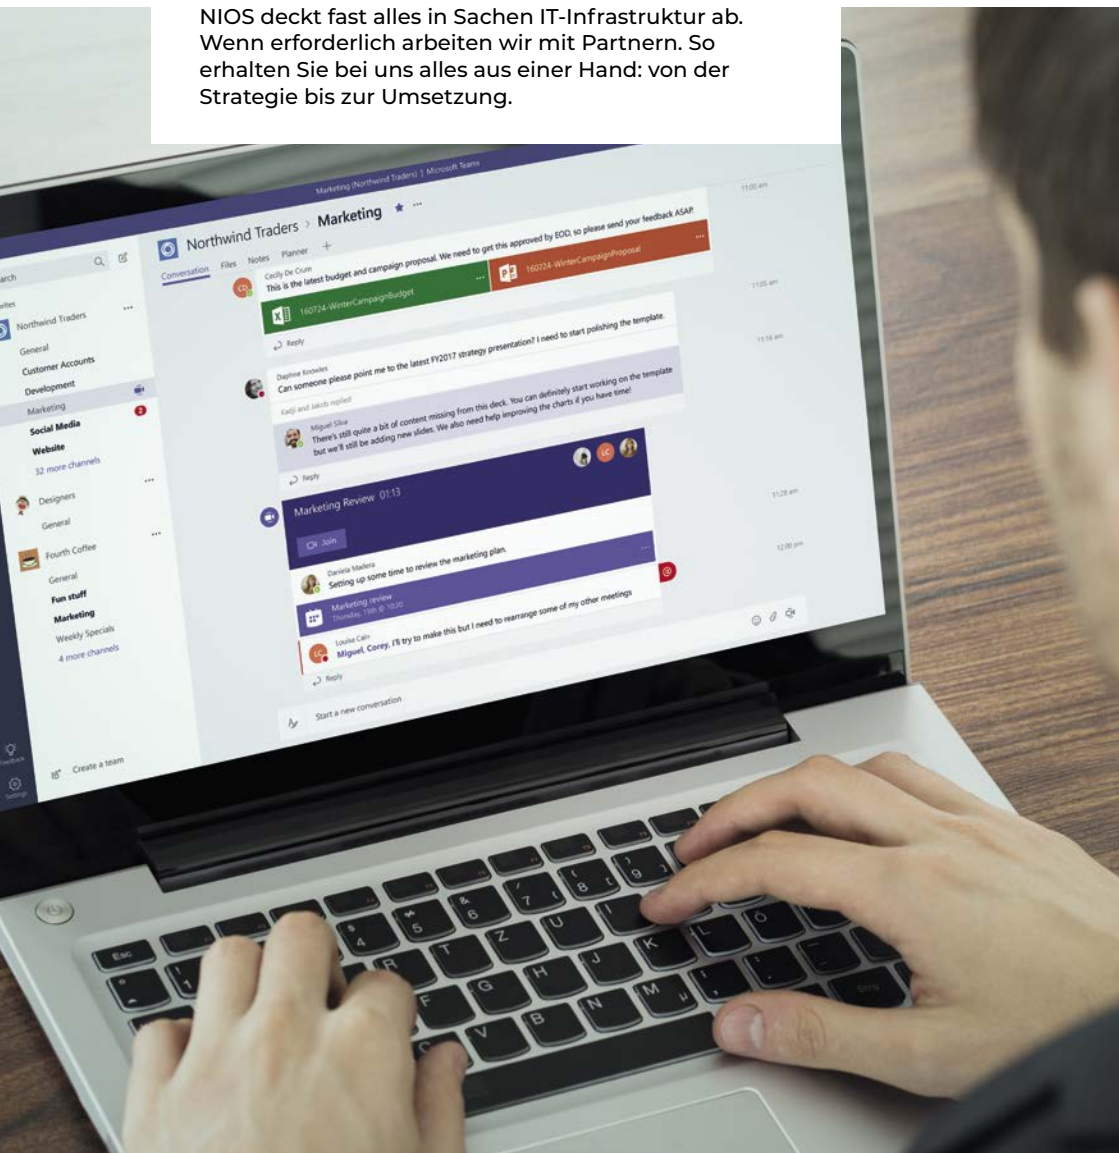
NIOS deckt fast alles in Sachen IT-Infrastruktur ab. Wenn erforderlich arbeiten wir mit Partnern. So erhalten Sie bei uns alles aus einer Hand: von der Strategie bis zur Umsetzung.

Marketing (Northwind Traders) | Microsoft Teams

Northwind Traders > Marketing

Conversation Files Notes Planner +

arch

ites

Northwind Traders

General
Customer Accounts
Development
Marketing
Social Media
Website
32 more channels

Designers
General

Fourth Coffee
General
Fun stuff
Marketing
Weekly Specials
4 more channels

Create a team

Feedback

Settings

Cecily De Crum
This is the latest budget and campaign proposal. We need to get this approved by EOD, so please send your feedback ASAP.

160724-WinterCampaignBudget

160724-WinterCampaignProposal

Reply

11:00 am

11:05 am

Daphne Knowles
Can someone please point me to the latest FY2017 strategy presentation? I need to start polishing the template.

Kaiji and Jakob replied

11:16 am

Miguel Silva
There's still quite a bit of content missing from this deck. You can definitely start working on the template but we'll still be adding new slides. We also need help improving the charts if you have time!

Reply

Marketing Review 01:13

Join

11:28 am

Daniela Madera
Setting up some time to review the marketing plan.

Marketing review
Thursday, 15th @ 10:30

12:00 pm

Louisa Cain
Miguel, Corey, I'll try to make this but I need to rearrange some of my other meetings

Reply

Start a new conversation